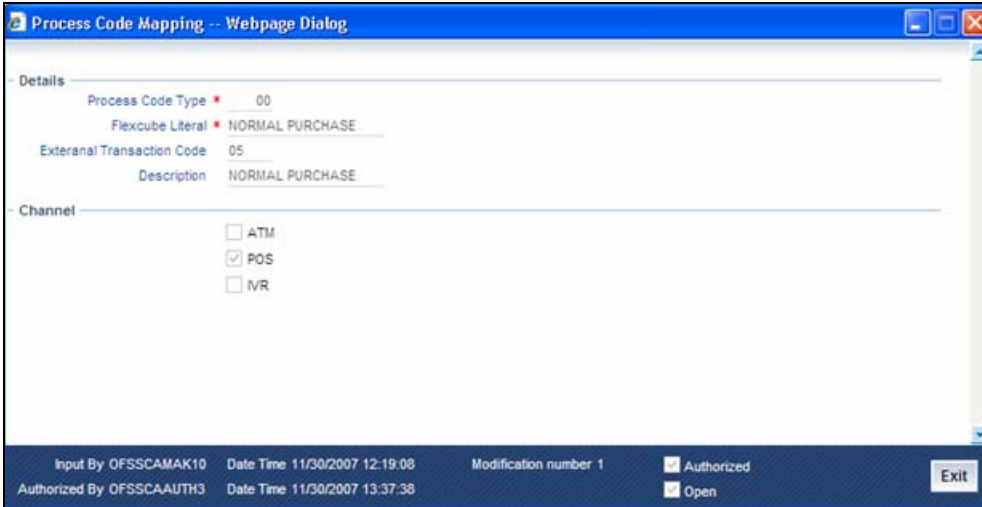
Process Code Mapping -- Webpage Dialog

Details

Process Code Type * 00

Flexcube Literal * NORMAL PURCHASE

Exteranal Transaction Code 05

Description NORMAL PURCHASE

Channel

ATM

POS

IVR

Input By OFSSCAMAK10 Date Time 11/30/2007 12:19:08 Modification number 1 Authorized

Authorized By OFSSCAAUTH3 Date Time 11/30/2007 13:37:38 Open

Exit